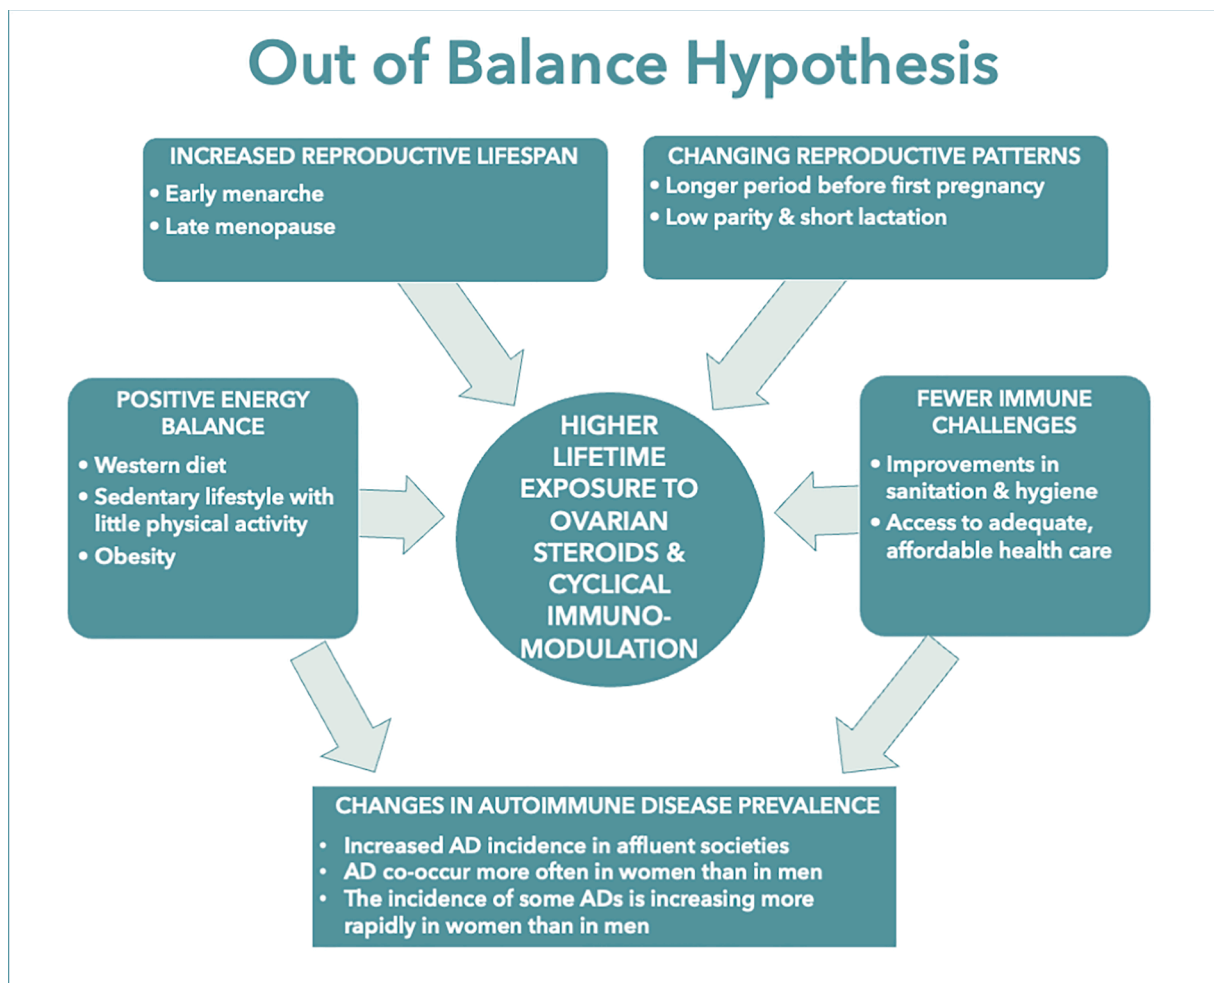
Out of Balance Hypothesis

INCREASED REPRODUCTIVE LIFESPAN
• Early menarche
• Late menopause

CHANGING REPRODUCTIVE PATTERNS
• Longer period before first pregnancy
• Low parity & short lactation

POSITIVE ENERGY BALANCE
• Western diet
• Sedentary lifestyle with little physical activity
• Obesity

HIGHER LIFETIME EXPOSURE TO OVARIAN STEROIDS & CYCLICAL IMMUNO-MODULATION

FEWER IMMUNE CHALLENGES
• Improvements in sanitation & hygiene
• Access to adequate, affordable health care

CHANGES IN AUTOIMMUNE DISEASE PREVALENCE
• Increased AD incidence in affluent societies
• AD co-occur more often in women than in men
• The incidence of some ADs is increasing more rapidly in women than in men